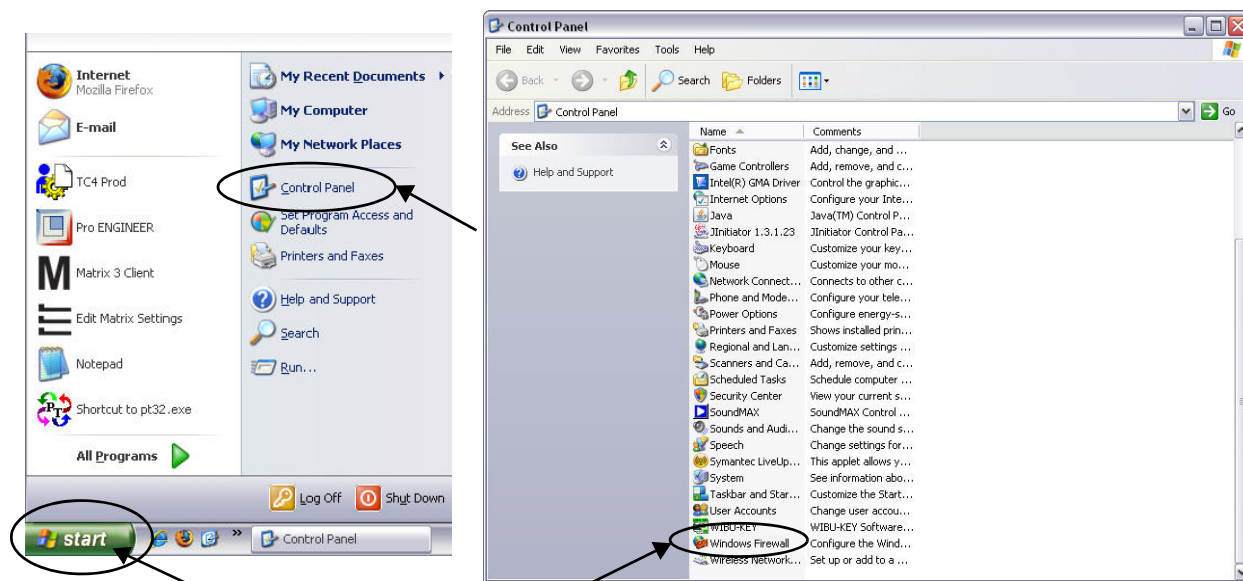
Internet
Mozilla Firefox

E-mail

TC4 Prod

Pro ENGINEER

Matrix 3 Client

Edit Matrix Settings

Notepad

Shortcut to pt32.exe

All Programs

My Recent Documents

My Computer

My Network Places

Control Panel

Set Program Access and Defaults

Printers and Faxes

Help and Support

Search

Run...

Log Off

Shut Down

start

Control Panel

Control Panel

File Edit View Favorites Tools Help

Back Search Folders

Address Control Panel

Go

See Also

Help and Support

| Name | Comments |
|---|---|
| Fonts | Add, change, and ... |
| Game Controllers | Add, remove, and c... |
| Intel(R) GMA Driver | Control the graphic... |
| Internet Options | Configure your Inte... |
| Java | Java(TM) Control P... |
| JInitiator 1.3.1.23 | JInitiator Control Pa... |
| Keyboard | Customize your key... |
| Mouse | Customize your mo... |
| Network Connect... | Connects to other c... |
| Phone and Mode... | Configure your tele... |
| Power Options | Configure energy-s... |
| Printers and Faxes | Shows installed prin... |
| Regional and Lan... | Customize settings ... |
| Scanners and Ca... | Add, remove, and c... |
| Scheduled Tasks | Schedule computer ... |
| Security Center | View your current s... |
| SoundMAX | SoundMAX Control ... |
| Sounds and Audi... | Change the sound s... |
| Speech | Change settings for... |
| Symantec LiveUp... | This applet allows y... |
| System | See information abo... |
| Taskbar and Star... | Customize the Start... |
| User Accounts | Change user accou... |
| WIBU-KEY | WIBU-KEY Software... |
| Windows Firewall | Configure the Wind... |
| Wireless Network... | Set up or add to a ... |